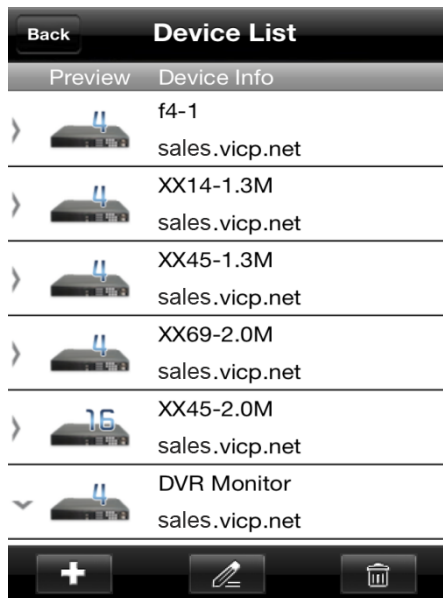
Back
Device List

Preview Device Info

4 f4-1
sales.vicp.net

4 XX14-1.3M
sales.vicp.net

4 XX45-1.3M
sales.vicp.net

4 XX69-2.0M
sales.vicp.net

16 XX45-2.0M
sales.vicp.net

4 DVR Monitor
sales.vicp.net